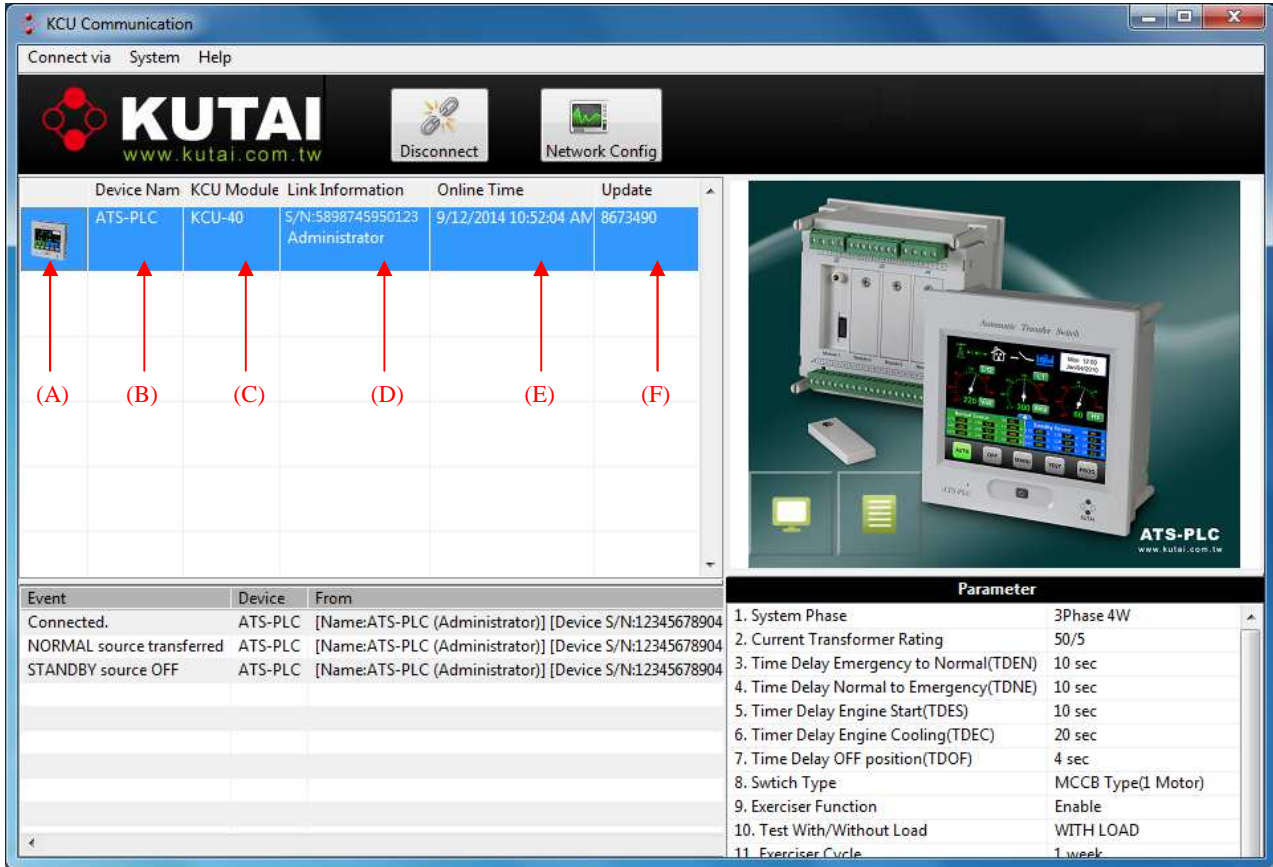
KCU Communication

Connect via System Help

KUTAI
www.kutai.com.tw

Disconnect

Network Config

| | Device Nam | KCU Module | Link Information | Online Time | Update |
|---|---|---|---|---|---|
| | ATS-PLC | KCU-40 | S/N:5898745950123 Administrator | 9/12/2014 10:52:04 AM | 8673490 |

(A) (B) (C) (D) (E) (F)

Automatic Transfer Switch

ATS-PLC
www.kutai.com.tw

| Event | Device | From |
|---|---|---|
| Connected. | ATS-PLC | [Name:ATS-PLC (Administrator)] [Device S/N:12345678904 |
| NORMAL source transferred | ATS-PLC | [Name:ATS-PLC (Administrator)] [Device S/N:12345678904 |
| STANDBY source OFF | ATS-PLC | [Name:ATS-PLC (Administrator)] [Device S/N:12345678904 |

Parameter

| | |
|---|---|
| 1. System Phase | 3Phase 4W |
| 2. Current Transformer Rating | 50/5 |
| 3. Time Delay Emergency to Normal(TDEN) | 10 sec |
| 4. Time Delay Normal to Emergency(TDNE) | 10 sec |
| 5. Timer Delay Engine Start(TDES) | 10 sec |
| 6. Timer Delay Engine Cooling(TDEC) | 20 sec |
| 7. Time Delay OFF position(TDOF) | 4 sec |
| 8. Swtich Type | MCCB Type(1 Motor) |
| 9. Exerciser Function | Enable |
| 10. Test With/Without Load | WITH LOAD |
| 11. Exerciser Cycle | 1 week |